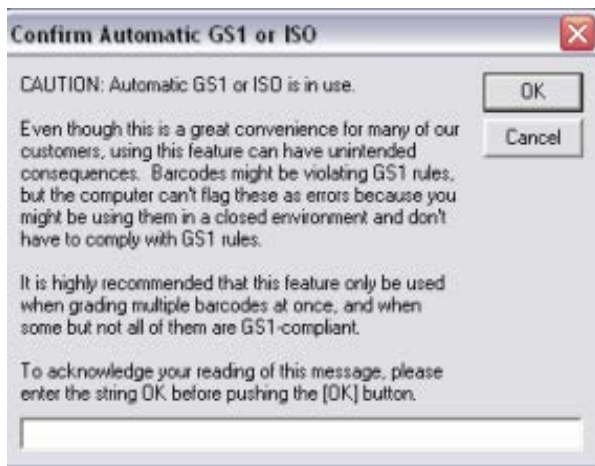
Confirm Automatic GS1 or ISO

CAUTION: Automatic GS1 or ISO is in use.

OK

Cancel

Even though this is a great convenience for many of our customers, using this feature can have unintended consequences. Barcodes might be violating GS1 rules, but the computer can't flag these as errors because you might be using them in a closed environment and don't have to comply with GS1 rules.

It is highly recommended that this feature only be used when grading multiple barcodes at once, and when some but not all of them are GS1-compliant.

To acknowledge your reading of this message, please enter the string OK before pushing the [OK] button.